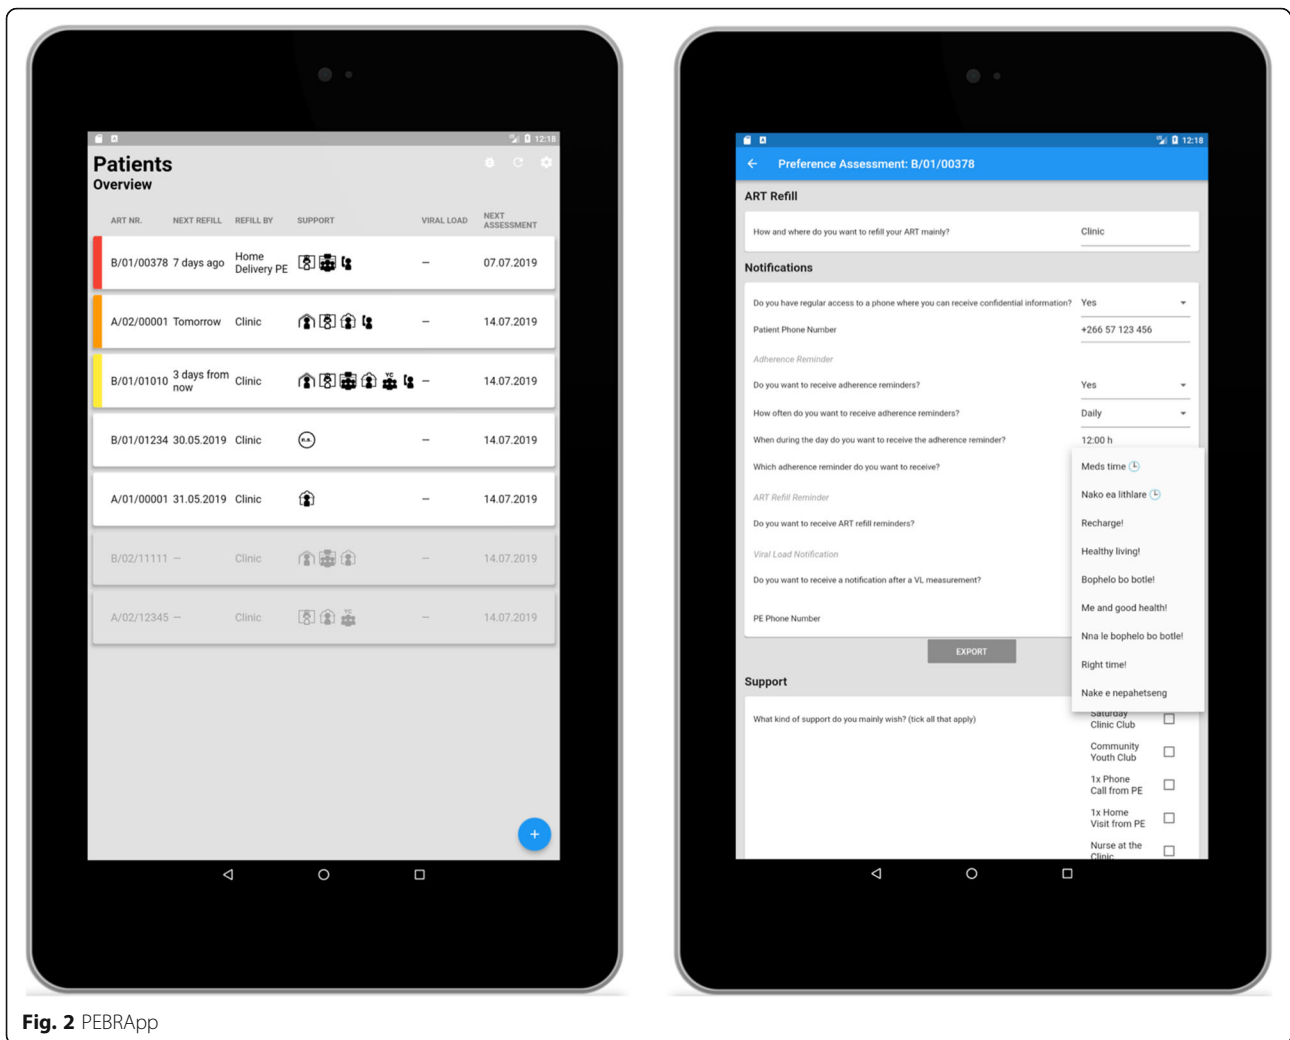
12:18

Patients
Overview

| ART NR. | NEXT REFILL | REFILL BY | SUPPORT | VIRAL LOAD | NEXT ASSESSMENT |
|---|---|---|---|---|---|
| B/01/00378 | 7 days ago | Home Delivery PE | | – | 07.07.2019 |
| A/02/00001 | Tomorrow | Clinic | | – | 14.07.2019 |
| B/01/01010 | 3 days from now | Clinic | | – | 14.07.2019 |
| B/01/01234 | 30.05.2019 | Clinic | | – | 14.07.2019 |
| A/01/00001 | 31.05.2019 | Clinic | | – | 14.07.2019 |
| B/02/11111 | – | Clinic | | – | 14.07.2019 |
| A/02/12345 | – | Clinic | | – | 14.07.2019 |

+

12:18

Preference Assessment: B/01/00378

ART Refill

How and where do you want to refill your ART mainly? Clinic

Notifications

Do you have regular access to a phone where you can receive confidential information? Yes

Patient Phone Number +266 57 123 456

Adherence Reminder

Do you want to receive adherence reminders? Yes

How often do you want to receive adherence reminders? Daily

When during the day do you want to receive the adherence reminder? 12:00 h

Which adherence reminder do you want to receive?

ART Refill Reminder

Do you want to receive ART refill reminders?

Viral Load Notification

Do you want to receive a notification after a VL measurement?

PE Phone Number

Meds time
Nako ea lithlare
Recharge!
Healthy living!
Bophelo bo botle!
Me and good health!
Nna le bophelo bo botle!
Right time!
Nake e nepahetseng

EXPORT

Support

What kind of support do you mainly wish? (tick all that apply)

Saturday Clinic Club
Community Youth Club
1x Phone Call from PE
1x Home Visit from PE
Nurse at the Clinic

Fig. 2 PEBRApp